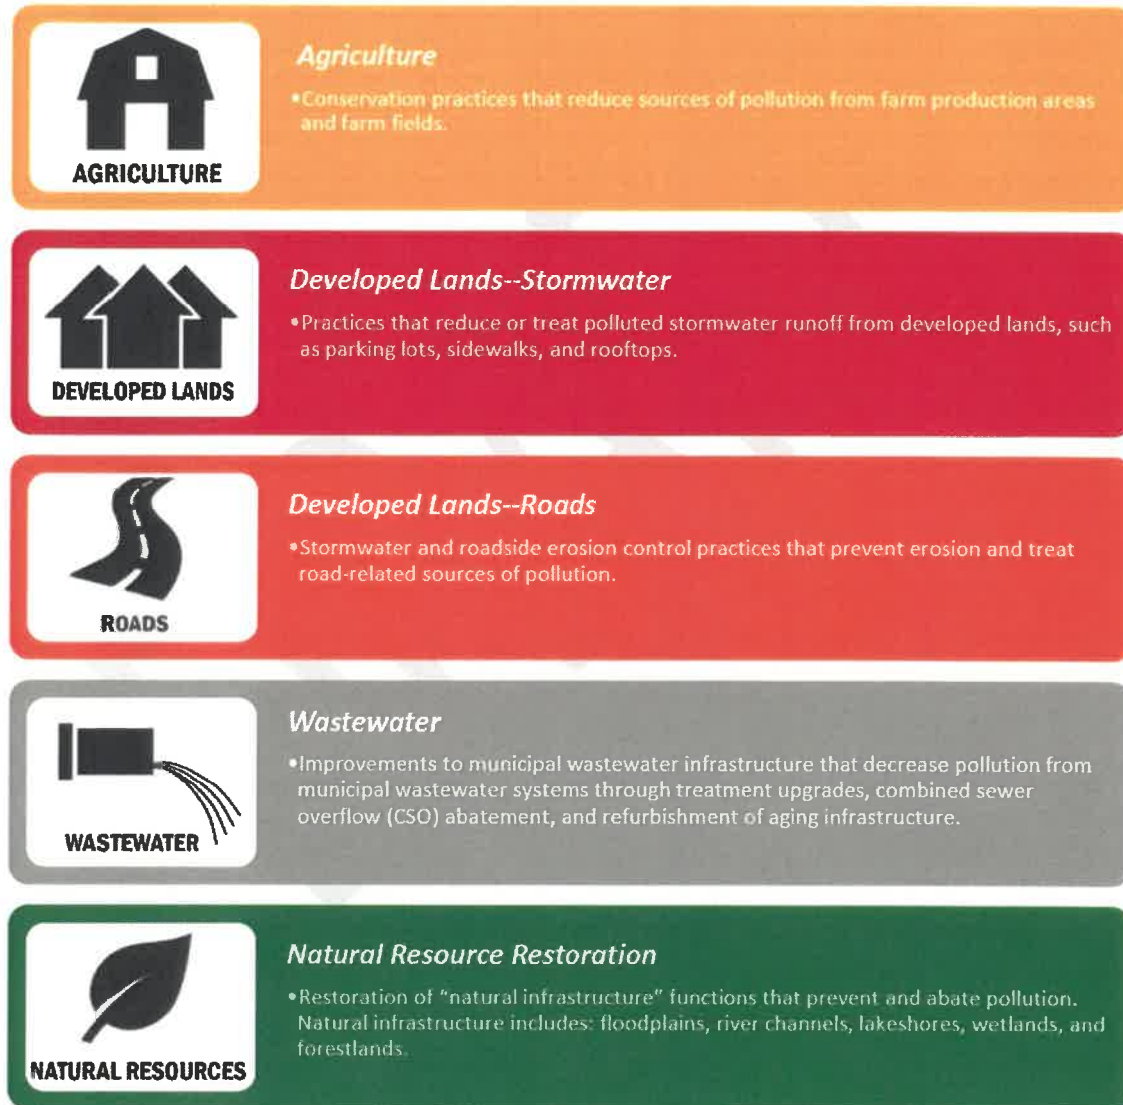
AGRICULTURE

Agriculture

•Conservation practices that reduce sources of pollution from farm production areas and farm fields.

DEVELOPED LANDS

Developed Lands--Stormwater

•Practices that reduce or treat polluted stormwater runoff from developed lands, such as parking lots, sidewalks, and rooftops.

ROADS

Developed Lands--Roads

•Stormwater and roadside erosion control practices that prevent erosion and treat road-related sources of pollution.

WASTEWATER

Wastewater

•Improvements to municipal wastewater infrastructure that decrease pollution from municipal wastewater systems through treatment upgrades, combined sewer overflow (CSO) abatement, and refurbishment of aging infrastructure.

NATURAL RESOURCES

Natural Resource Restoration

•Restoration of "natural infrastructure" functions that prevent and abate pollution. Natural infrastructure includes: floodplains, river channels, lakeshores, wetlands, and forestlands.